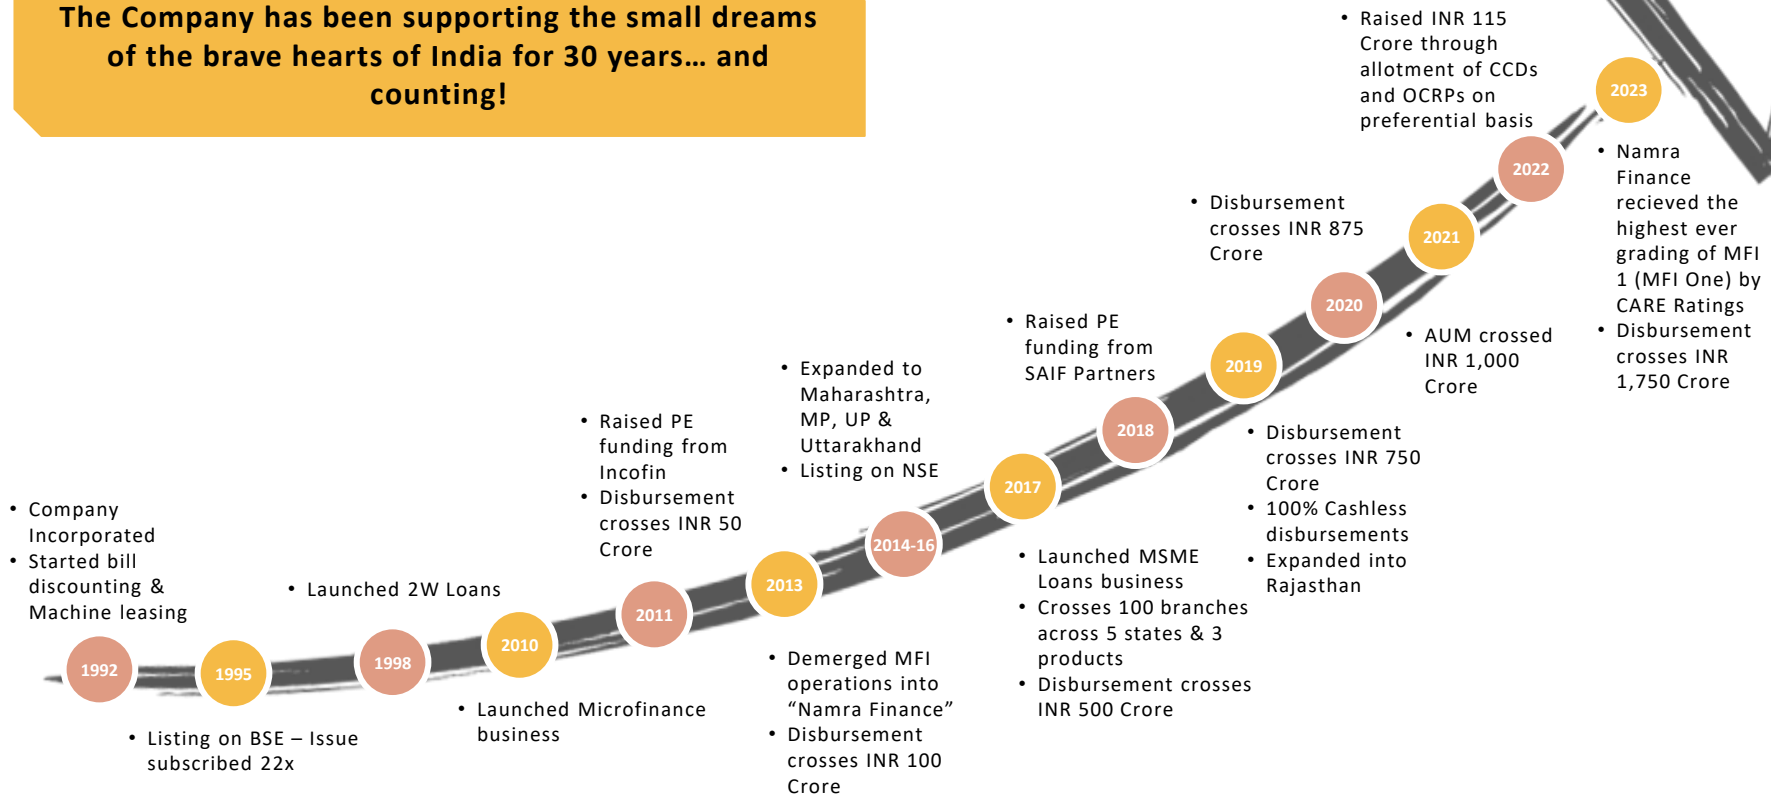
The Company has been supporting the small dreams of the brave hearts of India for 30 years… and counting!

• Company Incorporated
• Started bill discounting & Machine leasing

1992

1995

• Listing on BSE – Issue subscribed 22x

• Launched 2W Loans

1998

2010

• Launched Microfinance business

• Raised PE funding from Incofin
• Disbursement crosses INR 50 Crore

2011

2013

• Demerged MFI operations into “Namra Finance”
• Disbursement crosses INR 100 Crore

• Expanded to Maharashtra, MP, UP & Uttarakhand
• Listing on NSE

2014-16

2017

• Launched MSME Loans business
• Crosses 100 branches across 5 states & 3 products
• Disbursement crosses INR 500 Crore

• Raised PE funding from SAIF Partners

2018

2019

• Disbursement crosses INR 750 Crore
• 100% Cashless disbursements
• Expanded into Rajasthan

2020

• AUM crossed INR 1,000 Crore

• Disbursement crosses INR 875 Crore

2021

2022

• Raised INR 115 Crore through allotment of CCDs and OCRPs on preferential basis

2023

• Namra Finance recieved the highest ever grading of MFI 1 (MFI One) by CARE Ratings
• Disbursement crosses INR 1,750 Crore